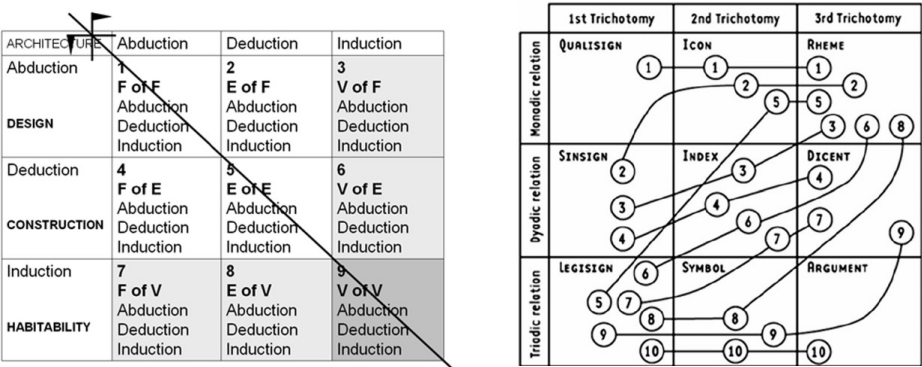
| ARCHITECTURE | Abduction | Deduction | Induction |
|---|---|---|---|
| Abduction<br>DESIGN | 1<br>F of F<br>Abduction<br>Deduction<br>Induction | 2<br>E of F<br>Abduction<br>Deduction<br>Induction | 3<br>V of F<br>Abduction<br>Deduction<br>Induction |
| Deduction<br>CONSTRUCTION | 4<br>F of E<br>Abduction<br>Deduction<br>Induction | 5<br>E of E<br>Abduction<br>Deduction<br>Induction | 6<br>V of E<br>Abduction<br>Deduction<br>Induction |
| Induction<br>HABITABILITY | 7<br>F of V<br>Abduction<br>Deduction<br>Induction | 8<br>E of V<br>Abduction<br>Deduction<br>Induction | 9<br>V of V<br>Abduction<br>Deduction<br>Induction |

| | 1st Trichotomy | 2nd Trichotomy | 3rd Trichotomy |
|---|---|---|---|
| Monadic relation | QUALISIGN 1 | ICON 1 2 5 | RHEME 1 2 5 3 6 8 |
| Dyadic relation | SINSIGN 2 3 4 | INDEX 3 4 6 7 | DICENT 4 7 9 |
| Triadic relation | LEGISIGN 6 5 7 8 9 10 | SYMBOL 8 9 10 | ARGUMENT 10 |